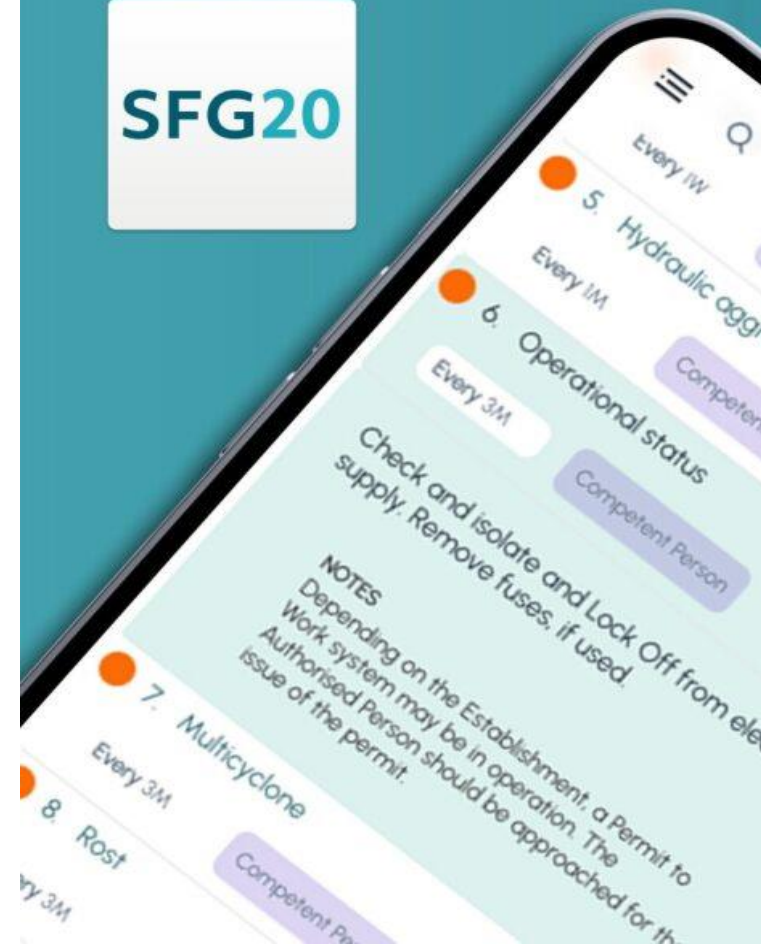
SFG20

Every 1W

5. Hydraulic agg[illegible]

Every 1M

6. Operational status

Every 3M

Competen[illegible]

Competent Person

Check and isolate and Lock Off from ele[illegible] supply. Remove fuses, if used.

NOTES
Depending on the Establishment, a Permit to Work system may be in operation. The Authorised Person should be approached for th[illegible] issue of the permit.

7. Multicyclone

Every 3M

Competent Pe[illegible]

8. Rost

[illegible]ry 3M